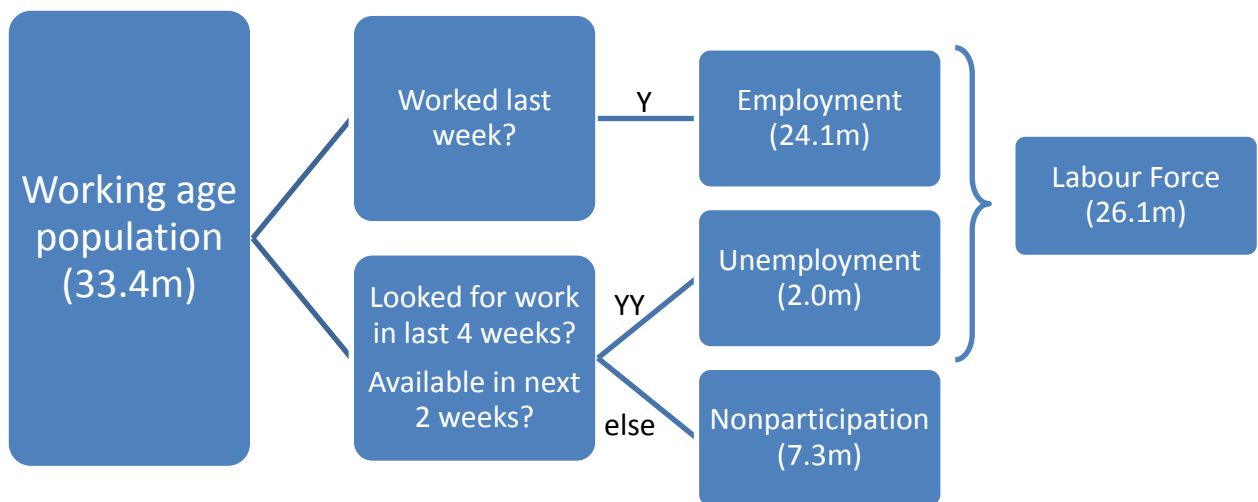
Working age population (33.4m)

Worked last week?

Y

Employment (24.1m)

Looked for work in last 4 weeks?

Available in next 2 weeks?

YY

Unemployment (2.0m)

else

Nonparticipation (7.3m)

Labour Force (26.1m)